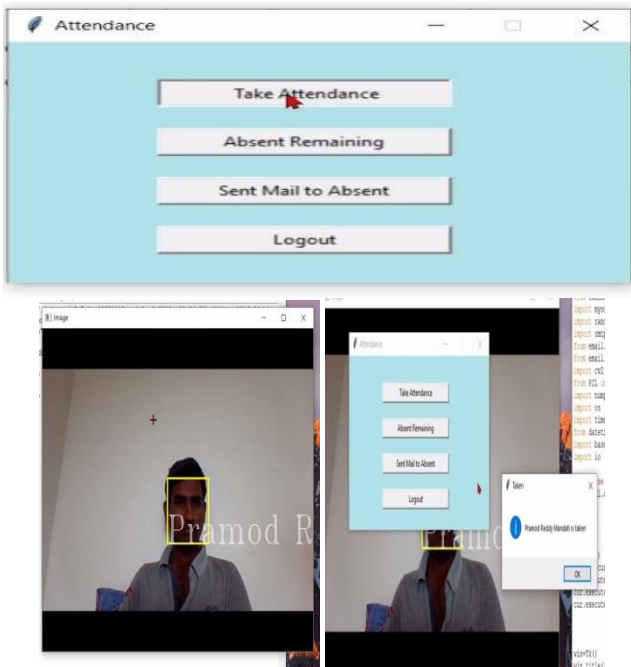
Attendance

Take Attendance

Absent Remaining

Sent Mail to Absent

Logout

Image

Pramod R

Attendance

Take Attendance

Absent Remaining

Sent Mail to Absent

Logout

import myc
import ran
import smt
from email
from email
import cv2
from PIL i
import num
import os
import tim
from datet
import bas
import io

Pramo

Taken

Pramod Reddy Mandadi is taken

OK

cur.execute
cur.execute

win=Tk()